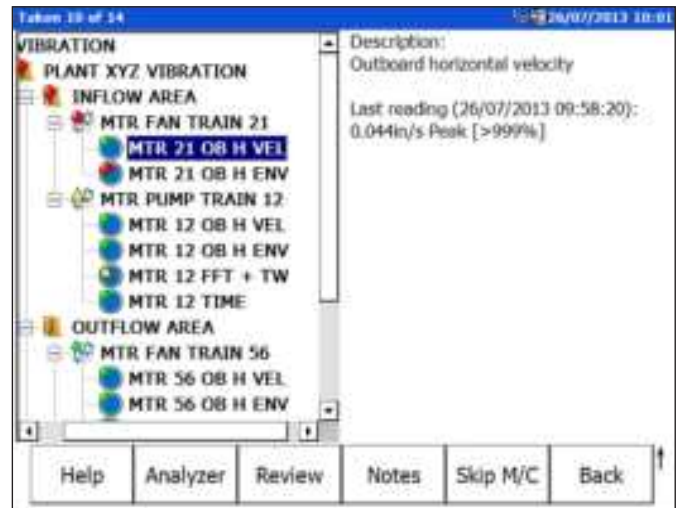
Taken 10 of 14

26/07/2013 10:01

VIBRATION
PLANT XYZ VIBRATION
INFLOW AREA
MTR FAN TRAIN 21
MTR 21 OB H VEL
MTR 21 OB H ENV
MTR PUMP TRAIN 12
MTR 12 OB H VEL
MTR 12 OB H ENV
MTR 12 FFT + TW
MTR 12 TIME
OUTFLOW AREA
MTR FAN TRAIN 56
MTR 56 OB H VEL
MTR 56 OB H ENV

Description:
Outboard horizontal velocity

Last reading (26/07/2013 09:58:20):
0.044in/s Peak [>999%]

Help | Analyzer | Review | Notes | Skip M/C | Back